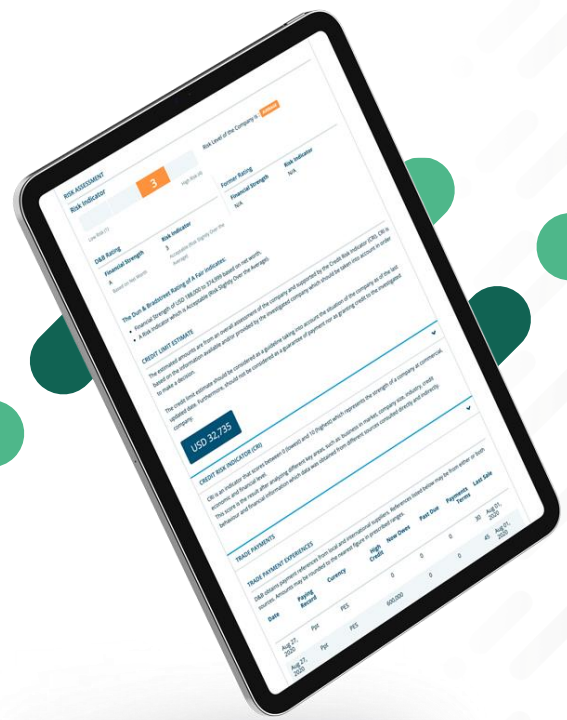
RISK ASSESSMENT

Risk Indicator

3

Low Risk (1)

High Risk (4)

Risk Level of the Company is: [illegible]

D&B Rating

Financial Strength
A

Based on Net Worth

Risk Indicator
3

Acceptable (Risk Slightly Over the Average)

Former Rating

Financial Strength
N/A

Risk Indicator
N/A

The Dun & Bradstreet Rating of A Fair indicates:

Financial Strength of USD 188,000 to 374,999 based on net worth.

A Risk Indicator which is Acceptable (Risk Slightly Over the Average).

CREDIT LIMIT ESTIMATE

The estimated amounts are from an overall assessment of the company and supported by the Credit Risk Indicator (CRI). CRI is based on the information available and/or provided by the investigated company which should be taken into account in order to make a decision.

The credit limit estimate should be considered as a guideline taking into account the situation of the company as of the last validated data. Furthermore, should not be considered as a guarantee of payment nor as granting credit to the investigated company.

USD 32,735

CREDIT RISK INDICATOR (CRI)

CRI is an indicator that scores between 0 (lowest) and 10 (highest) which represents the strength of a company at commercial, economic and financial level.

This score is the result after analyzing different key areas, such as: business in market, company size, industry, credit behaviour and financial information which was obtained from different sources consulted directly and indirectly.

TRADE PAYMENTS

TRADE PAYMENT EXPERIENCES

D&B obtains payment references from local and international suppliers. References listed below may be from either or both sources. Amounts may be rounded to the nearest figure in prescribed ranges.

| Date | Paying Record | Currency | High Credit | Now Owes | Past Due | Payments Terms | Last Sale |
|---|---|---|---|---|---|---|---|
| Aug 27, 2020 | Ppt | PES | 0 | 0 | 0 | 30 | Aug 01, 2020 |
| Aug 27, 2020 | Ppt | PES | 600,000 | 0 | 0 | 45 | Aug 01, 2020 |